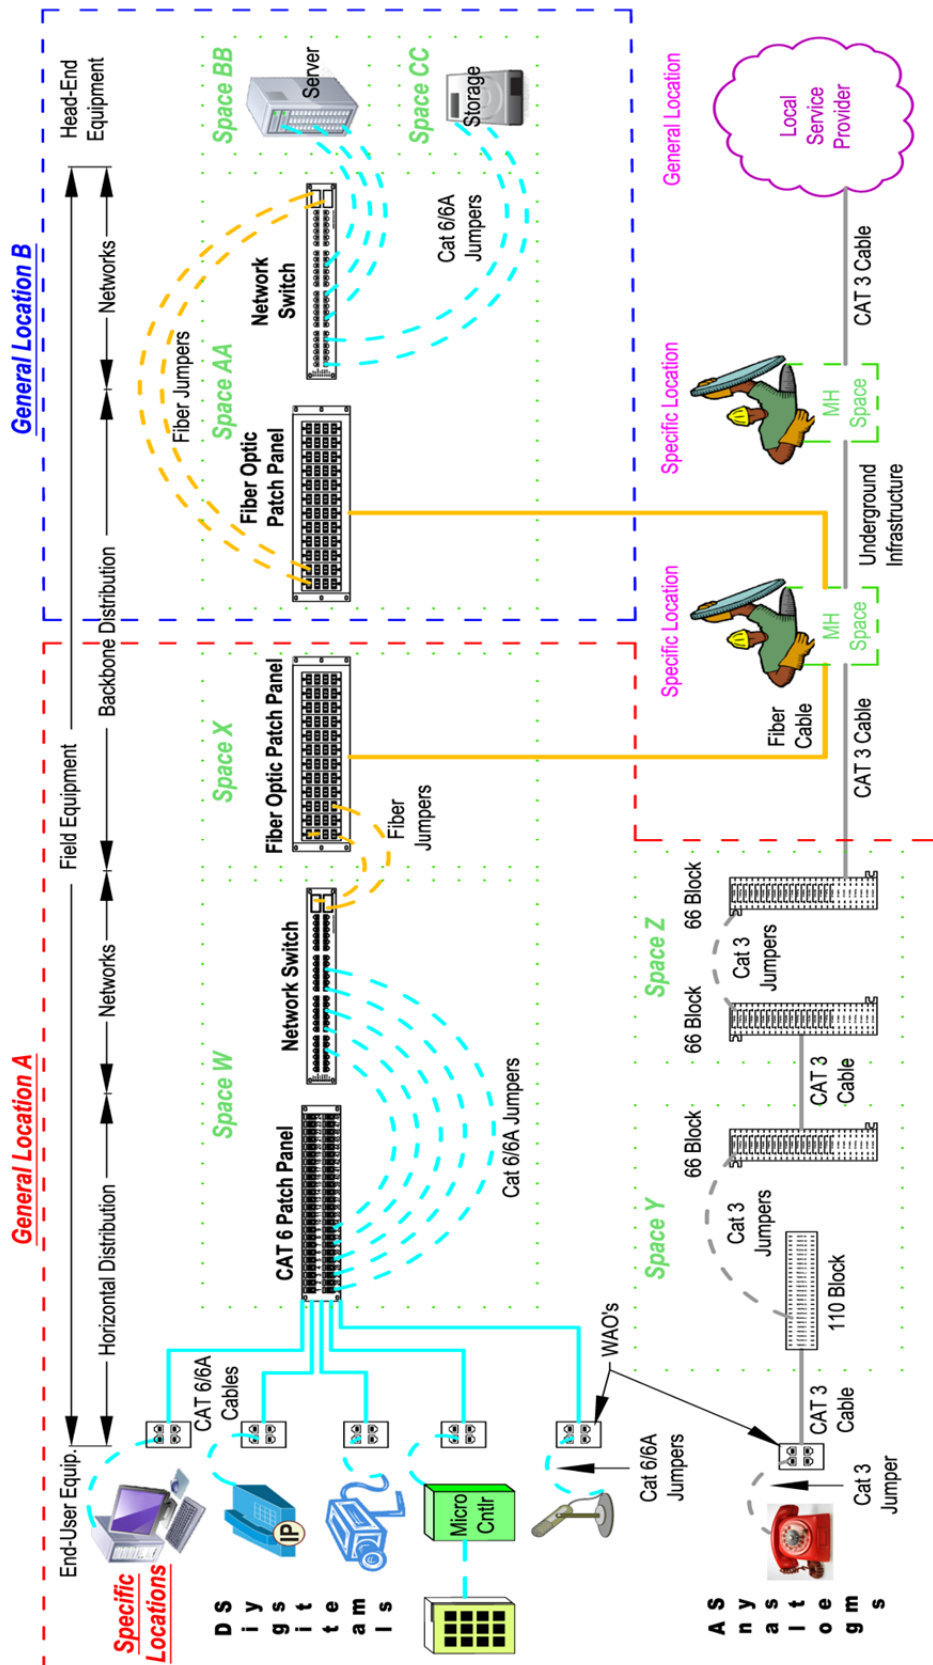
General Location B

Head-End Equipment

Networks

Backbone Distribution

Field Equipment

Networks

Horizontal Distribution

End-User Equip.

General Location A

Space BB

Server

Space CC

Storage

Network Switch

Cat 6/6A Jumpers

Fiber Jumpers

Space AA

Fiber Optic Patch Panel

General Location

Local Service Provider

CAT 3 Cable

Specific Location

MH Space

Underground Infrastructure

Specific Location

MH Space

Fiber Cable

CAT 3 Cable

Space X

Fiber Optic Patch Panel

Fiber Jumpers

Network Switch

Space W

CAT 6 Patch Panel

Cat 6/6A Jumpers

66 Block

Cat 3 Jumpers

Space Z

66 Block

CAT 3 Cable

66 Block

Cat 3 Jumpers

Space Y

110 Block

CAT 6/6A Cables

WAO's

CAT 3 Cable

Cat 6/6A Jumpers

Cat 3 Jumper

IP

Micro Cntlr

Specific Locations

Digital Systems

Analog Systems